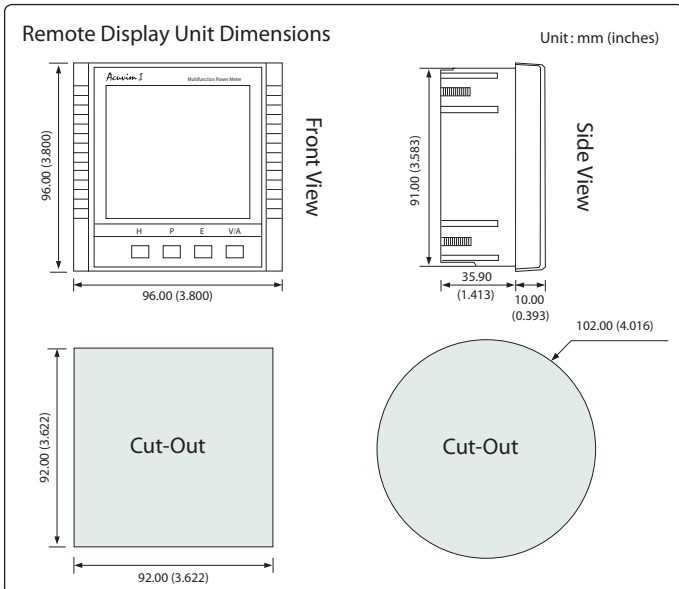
Remote Display Unit Dimensions

Unit: mm (inches)

Acuvim II

Multifunction Power Meter

H P E V/A

96.00 (3.800)

96.00 (3.800)

Front View

91.00 (3.583)

35.90 (1.413)

10.00 (0.393)

Side View

102.00 (4.016)

92.00 (3.622)

Cut-Out

92.00 (3.622)

Cut-Out